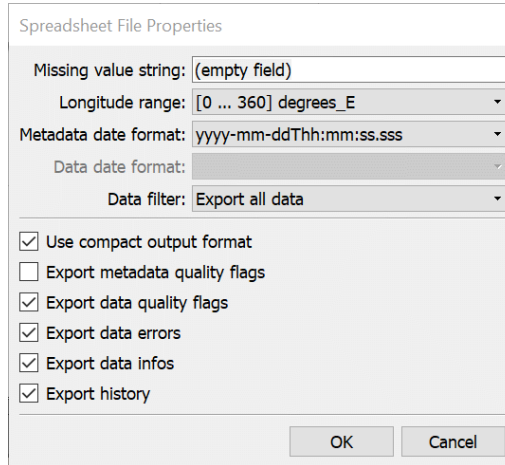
Spreadsheet File Properties

Missing value string: (empty field)
Longitude range: [0 ... 360] degrees_E
Metadata date format: yyyy-mm-ddThh:mm:ss.sss
Data date format:
Data filter: Export all data

Use compact output format
Export metadata quality flags
Export data quality flags
Export data errors
Export data infos
Export history

OK
Cancel